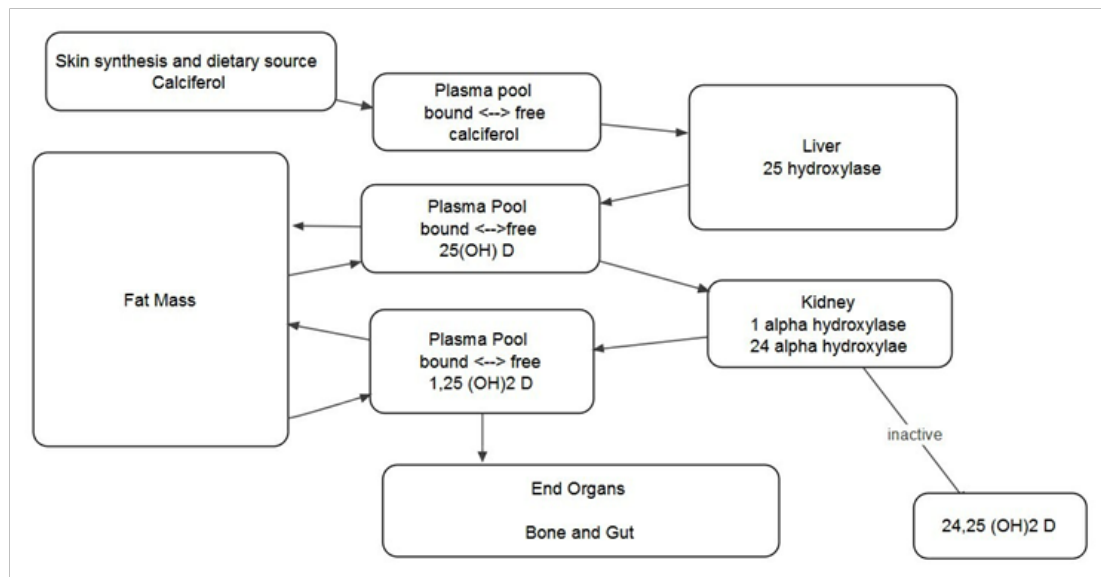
Skin synthesis and dietary source
Calciferol

Plasma pool
bound <--> free
calciferol

Liver
25 hydroxylase

Fat Mass

Plasma Pool
bound <-->free
25(OH) D

Kidney
1 alpha hydroxylase
24 alpha hydroxylae

Plasma Pool
bound <--> free
1,25 (OH)2 D

inactive

End Organs

Bone and Gut

24,25 (OH)2 D